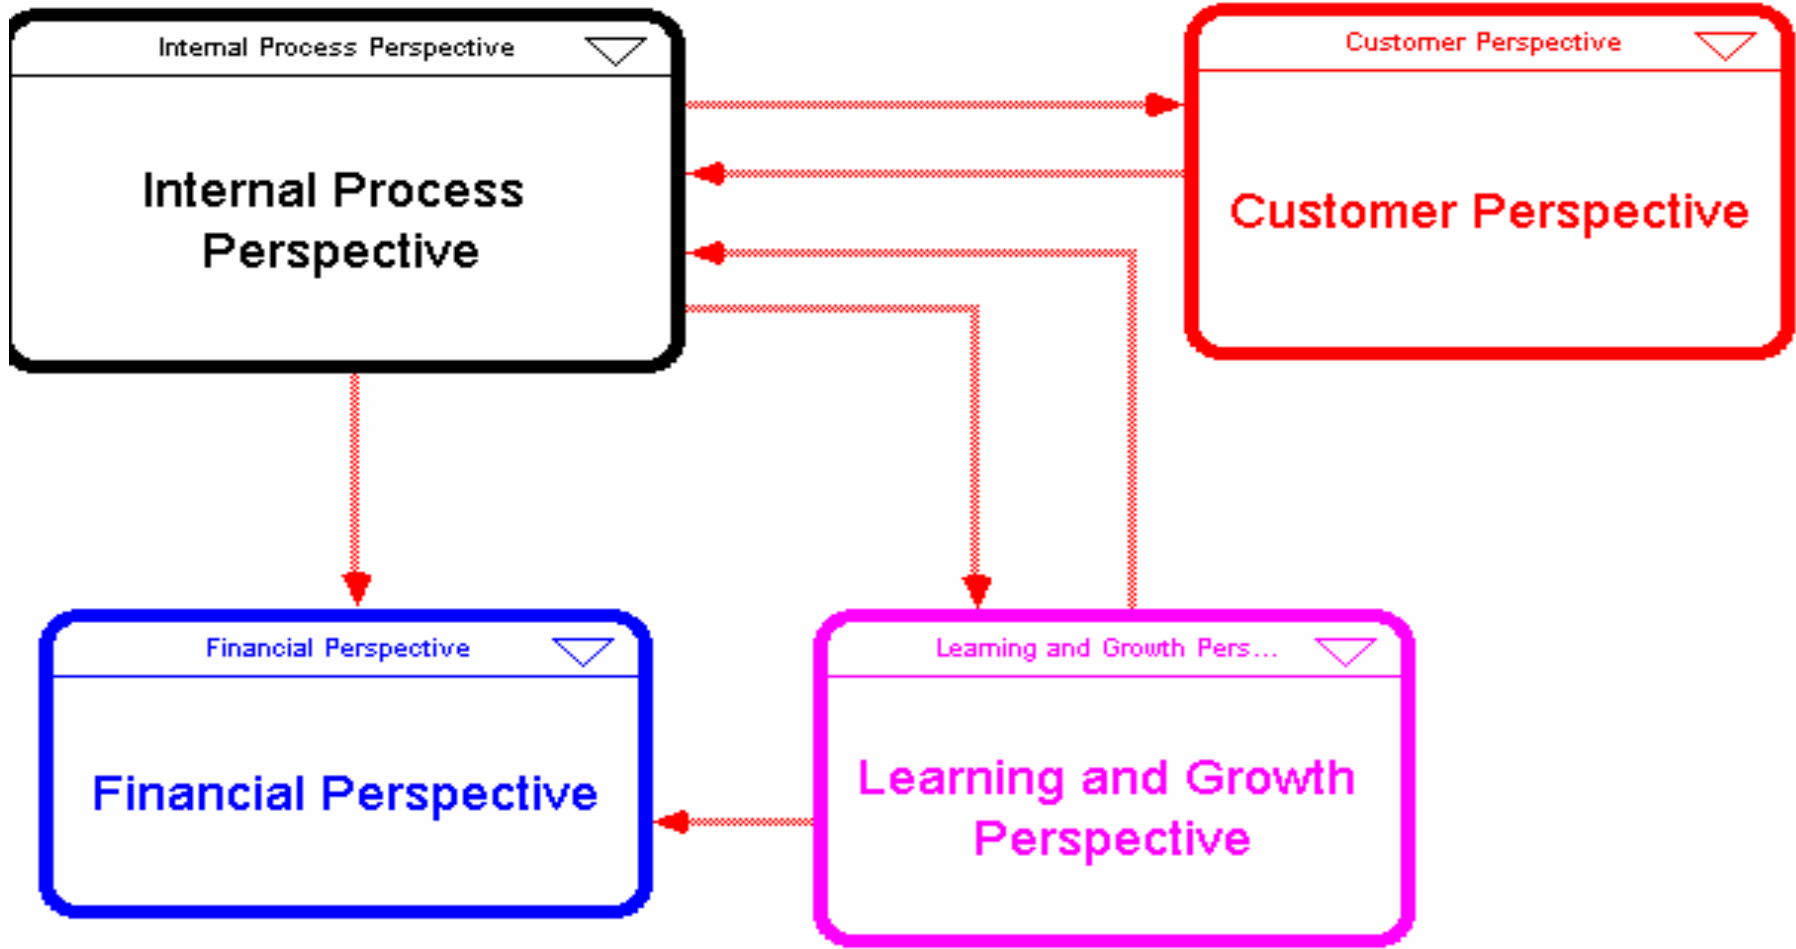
Internal Process Perspective

Internal Process Perspective

Customer Perspective

Customer Perspective

Financial Perspective

Financial Perspective

Learning and Growth Pers...

Learning and Growth Perspective